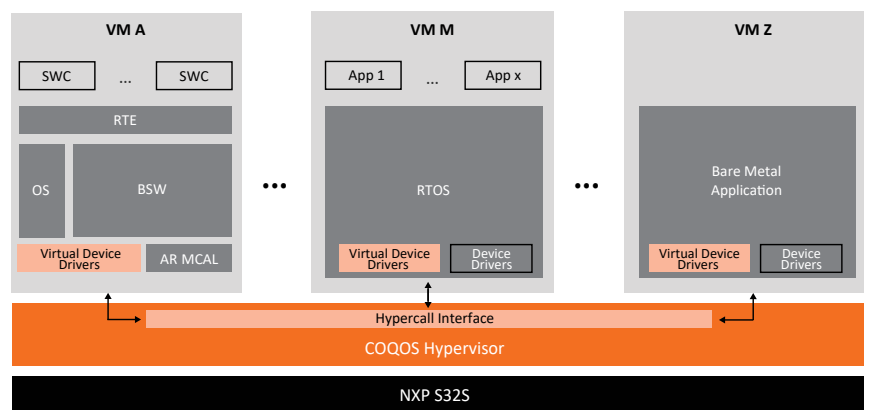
VM A

SWC ... SWC

RTE

OS

BSW

Virtual Device Drivers

AR MCAL

...

VM M

App 1 ... App x

RTOS

Virtual Device Drivers

Device Drivers

...

VM Z

Bare Metal Application

Virtual Device Drivers

Device Drivers

Hypercall Interface

COQOS Hypervisor

NXP S32S